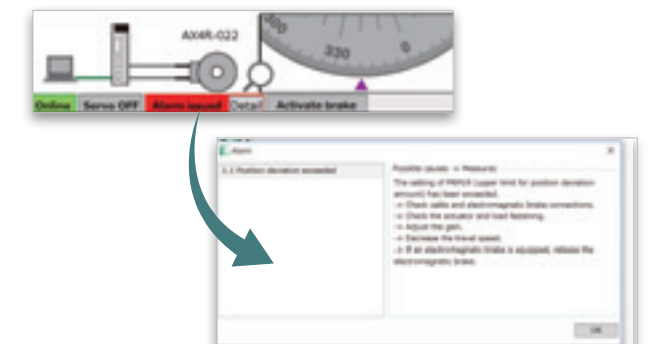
AX4R-022

300

320

0

Online

Servo OFF

Alarm issued

Detail

Activate brake

Alarm

×

E.1 Position deviation exceeded

Possible causes -> Measures

The setting of PRM19 (upper limit for position deviation amount) has been exceeded.
-> Check cable and electromagnetic brake connections.
-> Check the actuator and load fastening.
-> Adjust the gain.
-> Decrease the travel speed.
-> If an electromagnetic brake is equipped, release the electromagnetic brake.

OK